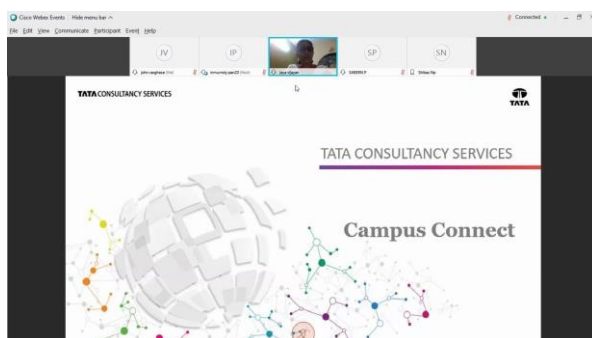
Cisco Webex Events Hide menu bar ^

File Edit View Communicate Participant Event Help

Connected

JV

IP

SP

SN

john varghese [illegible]

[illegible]

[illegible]

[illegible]

Shibu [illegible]

TATA CONSULTANCY SERVICES

TATA

TATA CONSULTANCY SERVICES

Campus Connect